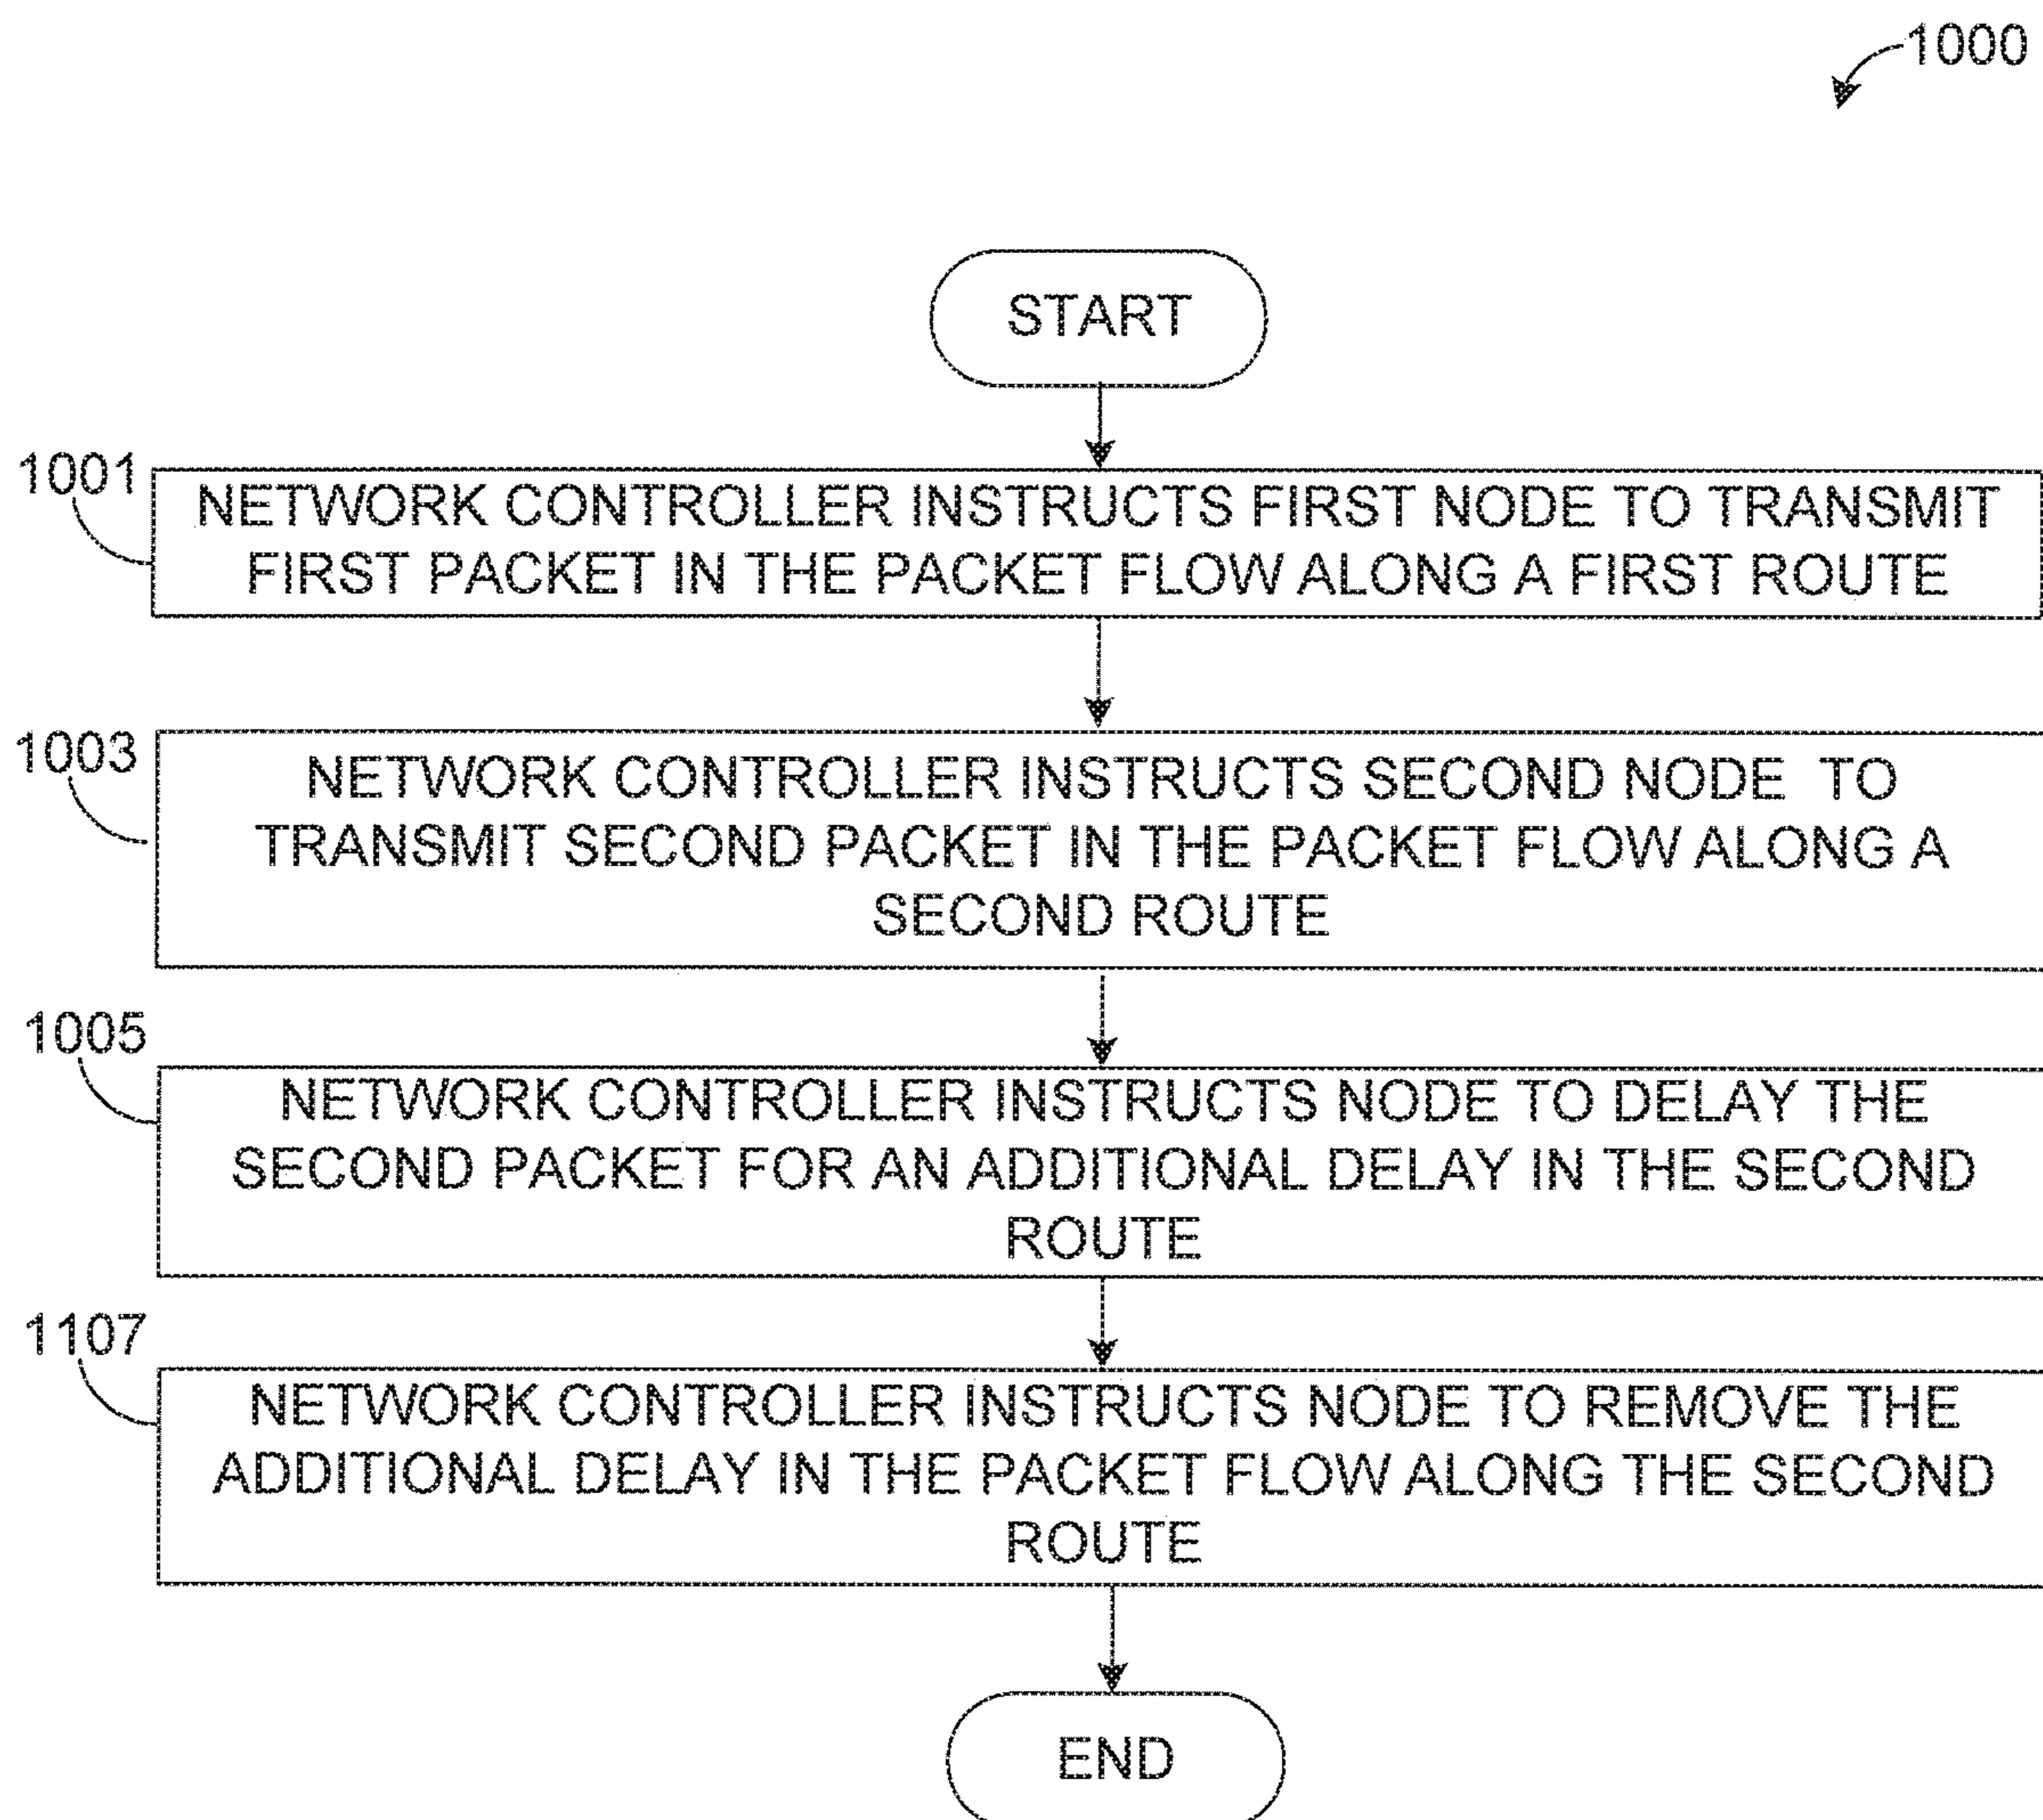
1000

START

1001
NETWORK CONTROLLER INSTRUCTS FIRST NODE TO TRANSMIT FIRST PACKET IN THE PACKET FLOW ALONG A FIRST ROUTE

1003
NETWORK CONTROLLER INSTRUCTS SECOND NODE TO TRANSMIT SECOND PACKET IN THE PACKET FLOW ALONG A SECOND ROUTE

1005
NETWORK CONTROLLER INSTRUCTS NODE TO DELAY THE SECOND PACKET FOR AN ADDITIONAL DELAY IN THE SECOND ROUTE

1107
NETWORK CONTROLLER INSTRUCTS NODE TO REMOVE THE ADDITIONAL DELAY IN THE PACKET FLOW ALONG THE SECOND ROUTE

END